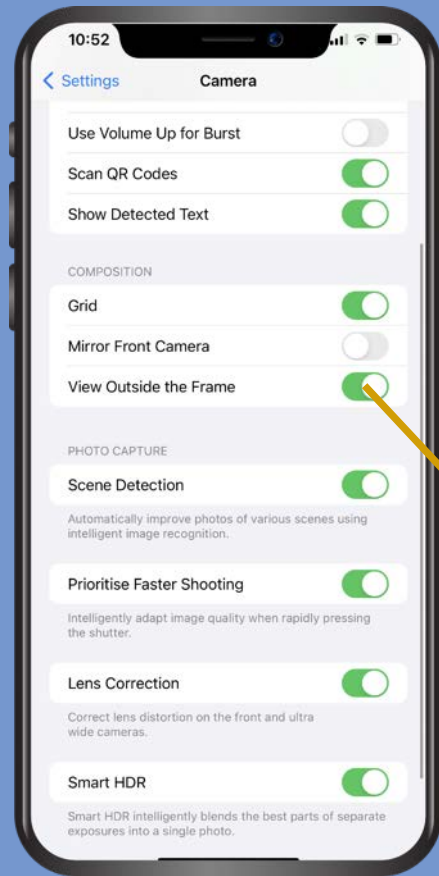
10:52

< Settings Camera

Use Volume Up for Burst

Scan QR Codes

Show Detected Text

COMPOSITION

Grid

Mirror Front Camera

View Outside the Frame

PHOTO CAPTURE

Scene Detection

Automatically improve photos of various scenes using intelligent image recognition.

Prioritise Faster Shooting

Intelligently adapt image quality when rapidly pressing the shutter.

Lens Correction

Correct lens distortion on the front and ultra wide cameras.

Smart HDR

Smart HDR intelligently blends the best parts of separate exposures into a single photo.